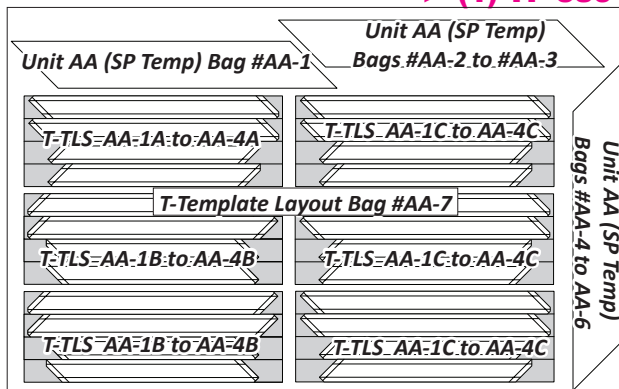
(1) IT-080

Unit AA (SP Temp) Bag #AA-1

Unit AA (SP Temp) Bags #AA-2 to #AA-3

T-TLS-AA-1A to AA-4A

T-TLS-AA-1C to AA-4C

T-Template Layout Bag #AA-7

T-TLS-AA-1B to AA-4B

T-TLS-AA-1C to AA-4C

T-TLS-AA-1B to AA-4B

T-TLS-AA-1C to AA-4C

Unit AA (SP Temp) Bags #AA-4 to AA-6